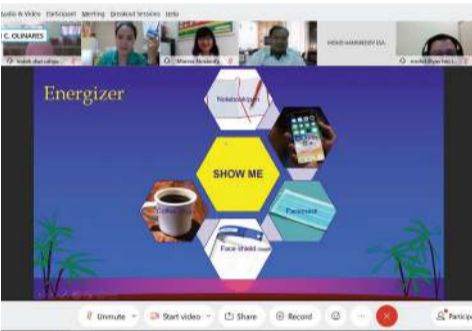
udio & Video Participant Meeting Breakout Sessions Help

C. OLINARES

HOUD AMUMIDEV EIA

Marna Mosleaty

Energizer

Notebook/pen

SHOW ME

Coffee mug

Facemask

Face shield mask

Unmute

Start video

Share

Record

Particip